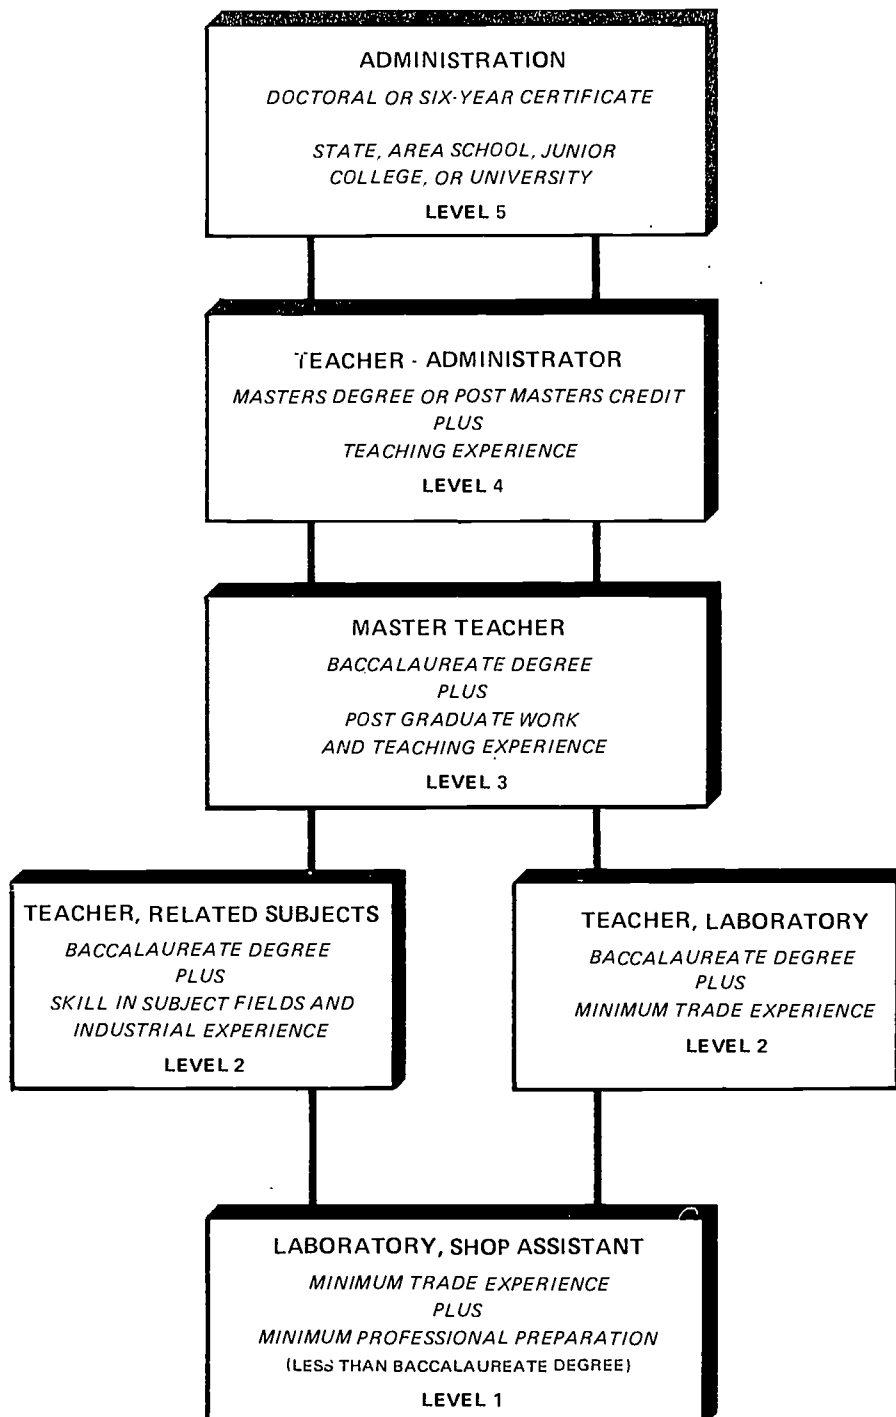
ADMINISTRATION
DOCTORAL OR SIX-YEAR CERTIFICATE
STATE, AREA SCHOOL, JUNIOR COLLEGE, OR UNIVERSITY
LEVEL 5

TEACHER - ADMINISTRATOR
MASTERS DEGREE OR POST MASTERS CREDIT
PLUS
TEACHING EXPERIENCE
LEVEL 4

MASTER TEACHER
BACCALAUREATE DEGREE
PLUS
POST GRADUATE WORK
AND TEACHING EXPERIENCE
LEVEL 3

TEACHER, RELATED SUBJECTS
BACCALAUREATE DEGREE
PLUS
SKILL IN SUBJECT FIELDS AND INDUSTRIAL EXPERIENCE
LEVEL 2

TEACHER, LABORATORY
BACCALAUREATE DEGREE
PLUS
MINIMUM TRADE EXPERIENCE
LEVEL 2

LABORATORY, SHOP ASSISTANT
MINIMUM TRADE EXPERIENCE
PLUS
MINIMUM PROFESSIONAL PREPARATION
(LESS THAN BACCALAUREATE DEGREE)
LEVEL 1